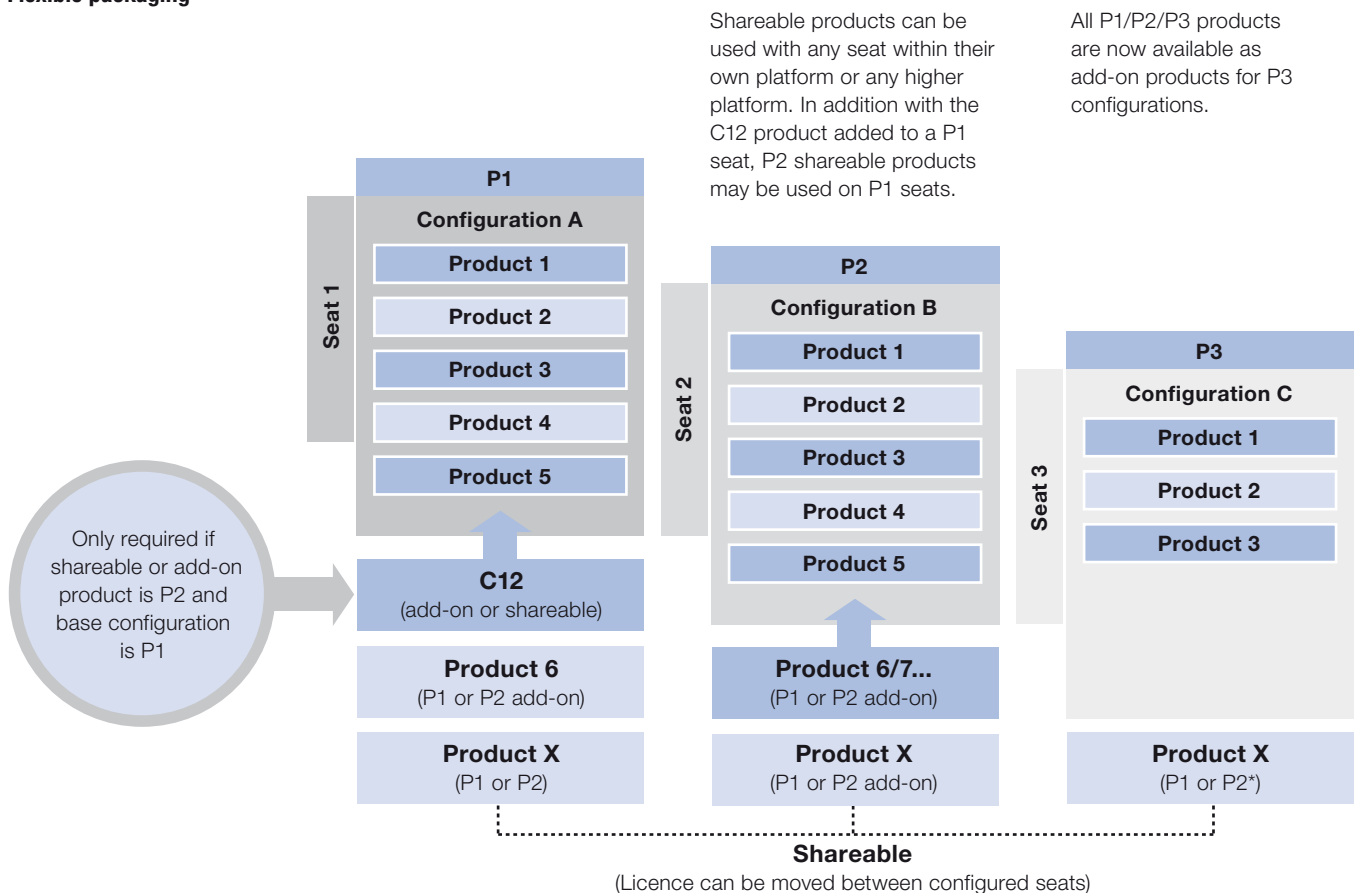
Flexible packaging

Shareable products can be used with any seat within their own platform or any higher platform. In addition with the C12 product added to a P1 seat, P2 shareable products may be used on P1 seats.

All P1/P2/P3 products are now available as add-on products for P3 configurations.

P1

Seat 1

Configuration A

Product 1

Product 2

Product 3

Product 4

Product 5

Only required if shareable or add-on product is P2 and base configuration is P1

C12
(add-on or shareable)

Product 6
(P1 or P2 add-on)

Product X
(P1 or P2)

P2

Seat 2

Configuration B

Product 1

Product 2

Product 3

Product 4

Product 5

Product 6/7...
(P1 or P2 add-on)

Product X
(P1 or P2 add-on)

P3

Seat 3

Configuration C

Product 1

Product 2

Product 3

Product X
(P1 or P2*)

Shareable
(Licence can be moved between configured seats)